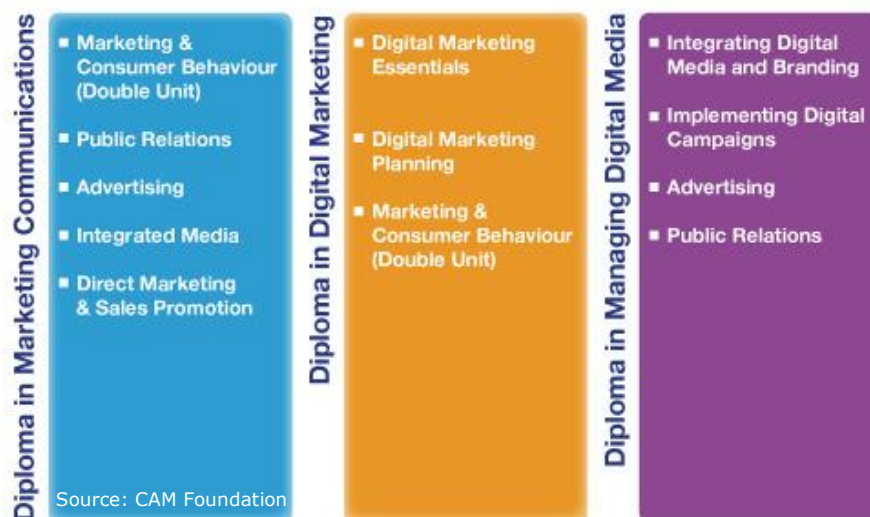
Diploma in Marketing Communications

- Marketing & Consumer Behaviour (Double Unit)
- Public Relations
- Advertising
- Integrated Media
- Direct Marketing & Sales Promotion

Source: CAM Foundation

Diploma in Digital Marketing

- Digital Marketing Essentials
- Digital Marketing Planning
- Marketing & Consumer Behaviour (Double Unit)

Diploma in Managing Digital Media

- Integrating Digital Media and Branding
- Implementing Digital Campaigns
- Advertising
- Public Relations